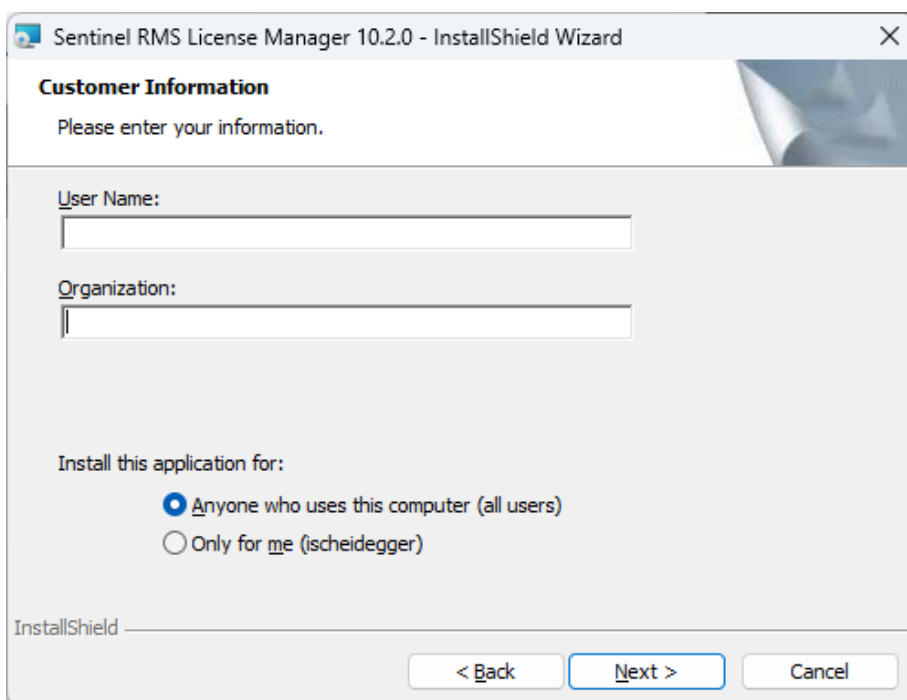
Sentinel RMS License Manager 10.2.0 - InstallShield Wizard
×

Customer Information

Please enter your information.

User Name:

Organization:

Install this application for:

Anyone who uses this computer (all users)

Only for me (ischeidegger)

InstallShield

< Back
Next >
Cancel